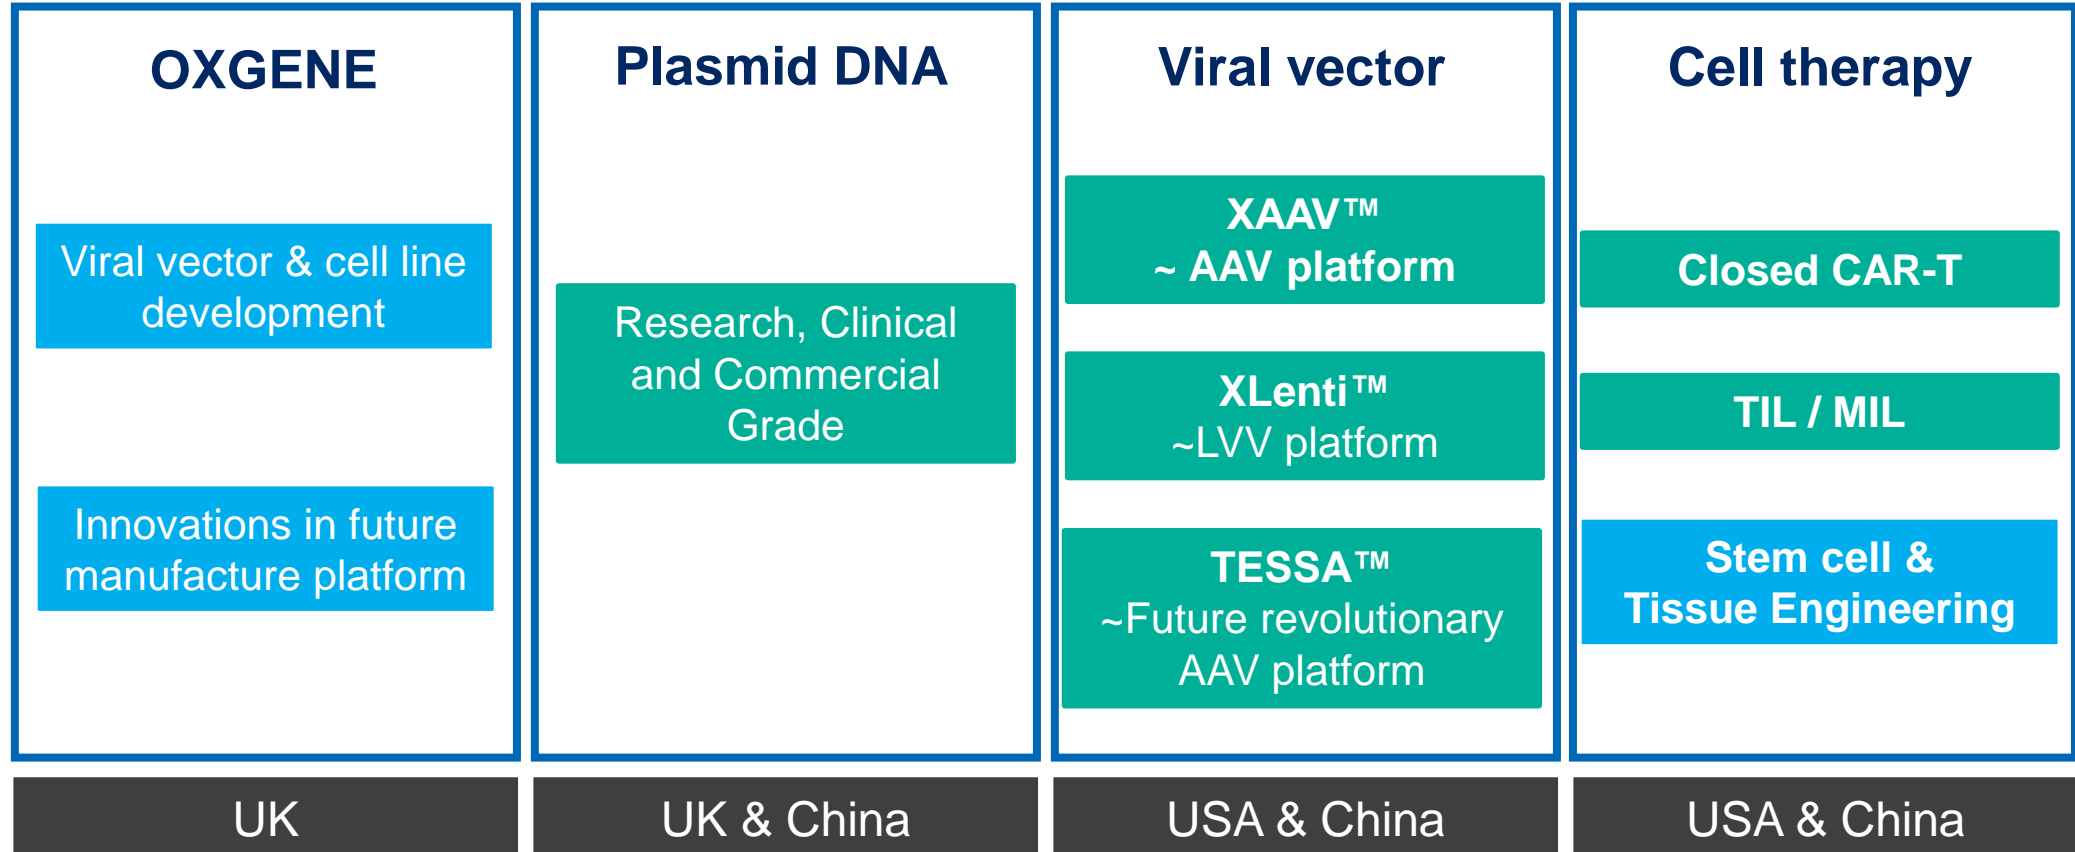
OXGENE

Viral vector & cell line development

Innovations in future manufacture platform

UK

Plasmid DNA

Research, Clinical and Commercial Grade

UK & China

Viral vector

XAAV™
~ AAV platform

XLenti™
~LVV platform

TESSA™
~Future revolutionary AAV platform

USA & China

Cell therapy

Closed CAR-T

TIL / MIL

Stem cell & Tissue Engineering

USA & China